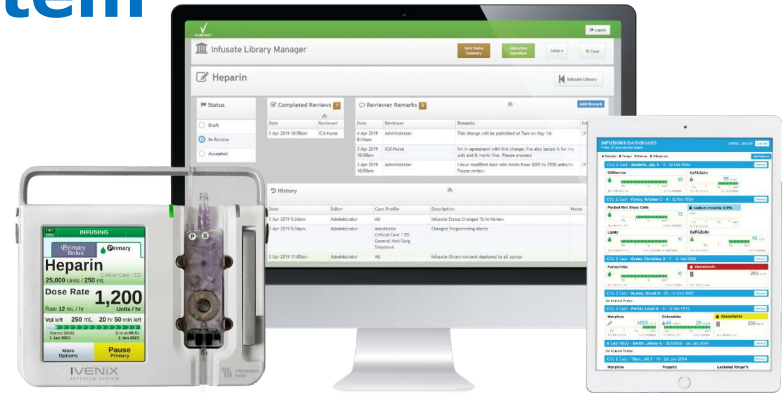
tem

Logout

Infusate Library Manager

Setup

Heparin

Infusate Library

Status

Draft

In Review

Accepted

Completed Reviews

| Date | Reviewer |
|---|---|
| 3 Apr 2019 10:58am | ICU Nurse |

Reviewer Remarks

Add Remark

| Date | Reviewer | Remarks |
|---|---|---|
| 4 Apr 2019 8:14am | Administrator | This change will be published at 9am on May 1st |
| 3 Apr 2019 10:58am | ICU Nurse | I'm in agreement with this change. I've also tested it for my unit and it works fine. Please proceed |
| 3 Apr 2019 10:45am | Administrator | I have modified dose rate limits from 2000 to 2500 units/hr. Please review |

History

| Date | Editor | Care Profile | Description | Notes |
|---|---|---|---|---|
| 3 Apr 2019 5:24pm | Administrator | All | Infusate Status Changed To In-Review | |
| 3 Apr 2019 5:24pm | Administrator | Anesthesia Critical Care / ICU General Med/Surg Stepdown | Changed Programming Alerts | |
| 3 Apr 2019 11:00am | Administrator | All | Infusate Direct content deployed to all pumps | |

INFUSING

Primary Bolus

Primary

Heparin

Critical Care / ICU

25,000 Units / 250 mL

Dose Rate

1,200

Units / hr

Rate 12 mL / hr

Vol left 250 mL

20 hr 50 min left

More Options

Pause Primary

IVENIX

INFUSION SYSTEM

P

S

INFUSIONS DASHBOARD

Morphine

Propofol

Lactated Ringer's